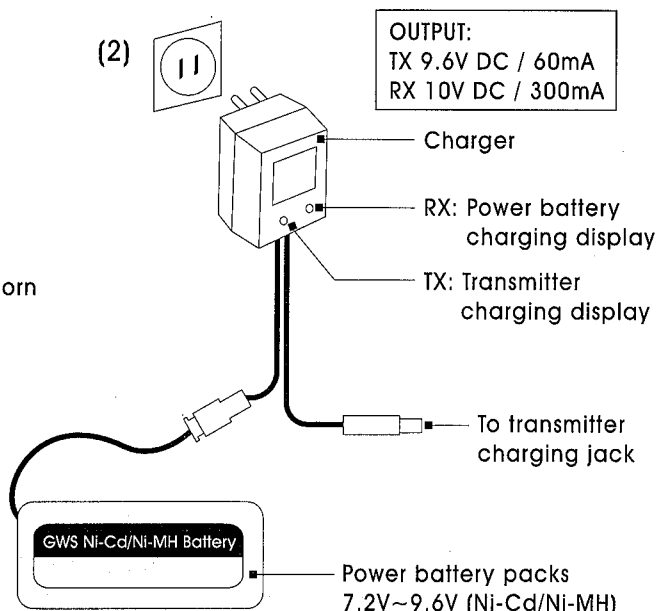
(2)

OUTPUT:
TX 9.6V DC / 60mA
RX 10V DC / 300mA

Charger

RX: Power battery charging display

orn

TX: Transmitter charging display

To transmitter charging jack

GWS Ni-Cd/Ni-MH Battery

Power battery packs
7.2V~9.6V (Ni-Cd/Ni-MH)